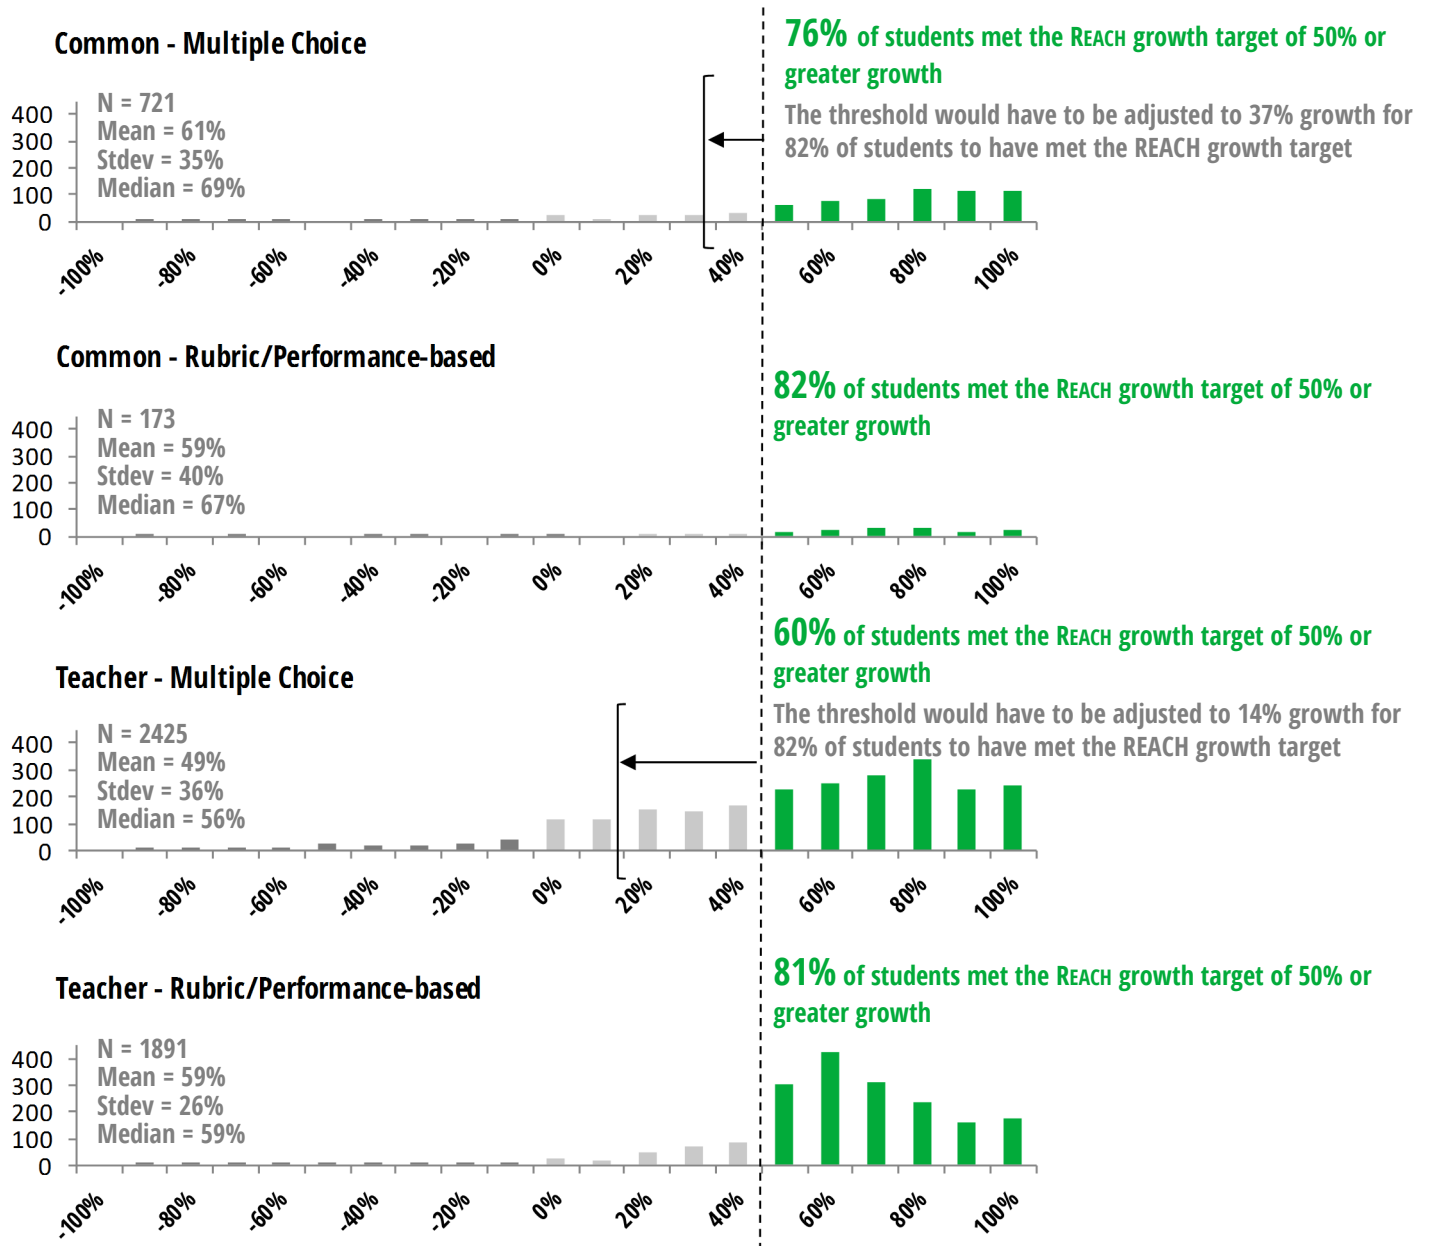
Common - Multiple Choice

76% of students met the REACH growth target of 50% or greater growth

The threshold would have to be adjusted to 37% growth for 82% of students to have met the REACH growth target

N = 721
Mean = 61%
Stdev = 35%
Median = 69%

400
300
200
100
0

-100% -80% -60% -40% -20% 0% 20% 40% 60% 80% 100%

Common - Rubric/Performance-based

82% of students met the REACH growth target of 50% or greater growth

N = 173
Mean = 59%
Stdev = 40%
Median = 67%

400
300
200
100
0

-100% -80% -60% -40% -20% 0% 20% 40% 60% 80% 100%

60% of students met the REACH growth target of 50% or greater growth

Teacher - Multiple Choice

The threshold would have to be adjusted to 14% growth for 82% of students to have met the REACH growth target

N = 2425
Mean = 49%
Stdev = 36%
Median = 56%

400
300
200
100
0

-100% -80% -60% -40% -20% 0% 20% 40% 60% 80% 100%

81% of students met the REACH growth target of 50% or greater growth

Teacher - Rubric/Performance-based

N = 1891
Mean = 59%
Stdev = 26%
Median = 59%

400
300
200
100
0

-100% -80% -60% -40% -20% 0% 20% 40% 60% 80% 100%